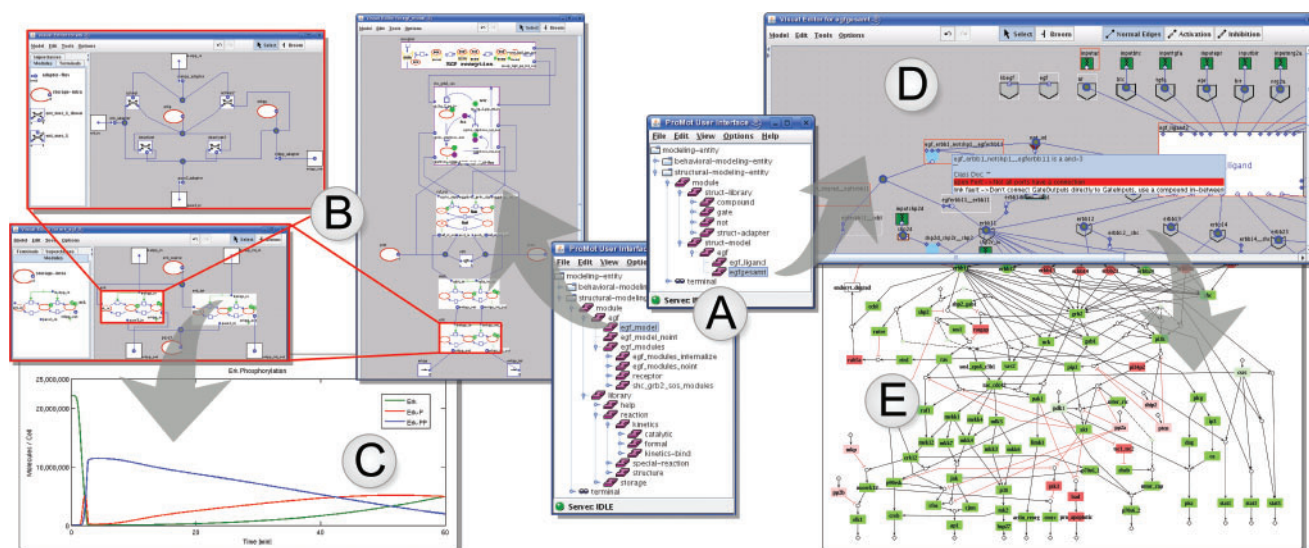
B

A

C

D

E

ProMot User Interface

File Edit View Options Help

modeling-entity
behavioral-modeling-entity
structural-modeling-entity
module
struct-library
compound
gate
not
struct-adapter
struct-model
egf
egf_ligand
egfgesamt
terminal

ProMot User Interface

File Edit View Options

modeling-entity
behavioral-modeling-entity
structural-modeling-entity
module
egf
egf_model
egf_model_noint
egf_modules
egf_modules_internalize
egf_modules_noint
receptor
shc_grb2_sos_modules
library
help
reaction
kinetics
catalytic
formal
kinetics-bind
special-reaction
structure
storage
terminal

Server: IDLE

Visual Editor for egfgesamt

Model Edit Tools Options

Select Browse Normal Edges Activation Inhibition

ligand

Erk Phosphorylation

Erk
Erk-P
Erk-PP

Molecules / Cell

Time [min]

25,000,000
20,000,000
15,000,000
10,000,000
5,000,000
0

0
20
40
60

Model Edit Tools Options

Select Browse

EGF receptor

Model Edit Tools Options

Select Browse

Model Edit Tools Options

Select Browse

Terminals

Modules

storage-intra